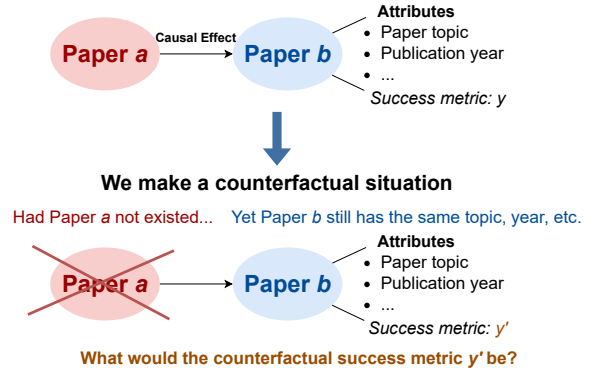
Paper *a*

Causal Effect

Paper *b*

Attributes
• Paper topic
• Publication year
• ...
Success metric: y

We make a counterfactual situation

Had Paper *a* not existed...

Yet Paper *b* still has the same topic, year, etc.

Paper *a*

Paper *b*

Attributes
• Paper topic
• Publication year
• ...
Success metric: y'

What would the counterfactual success metric *y'* be?